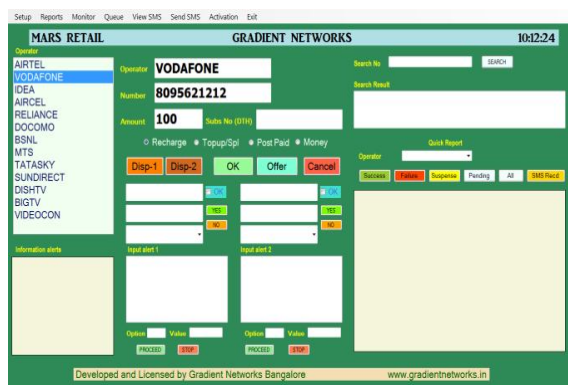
Setup Reports Monitor Queue View SMS Send SMS Activation Exit

MARS RETAIL

GRADIENT NETWORKS

10:12:24

Operator

AIRTEL
VODAFONE
IDEA
AIRCEL
RELIANCE
DOCOMO
BSNL
MTS
TATASKY
SUNDIRECT
DISHTV
BIGTV
VIDEOCON

Information alerts

Operator VODAFONE

Number 8095621212

Amount 100

Subs No (DTH)

Recharge Topup/Spl Post Paid Money

Disp-1 Disp-2 OK Offer Cancel

OK

YES

NO

OK

YES

NO

Input alert 1

Input alert 2

Option Value

PROCEED STOP

Option Value

PROCEED STOP

Search No

SEARCH

Search Result

Quick Report

Operator

Success Failure Suspense Pending All SMS Recd

Developed and Licensed by Gradient Networks Bangalore

www.gradientnetworks.in